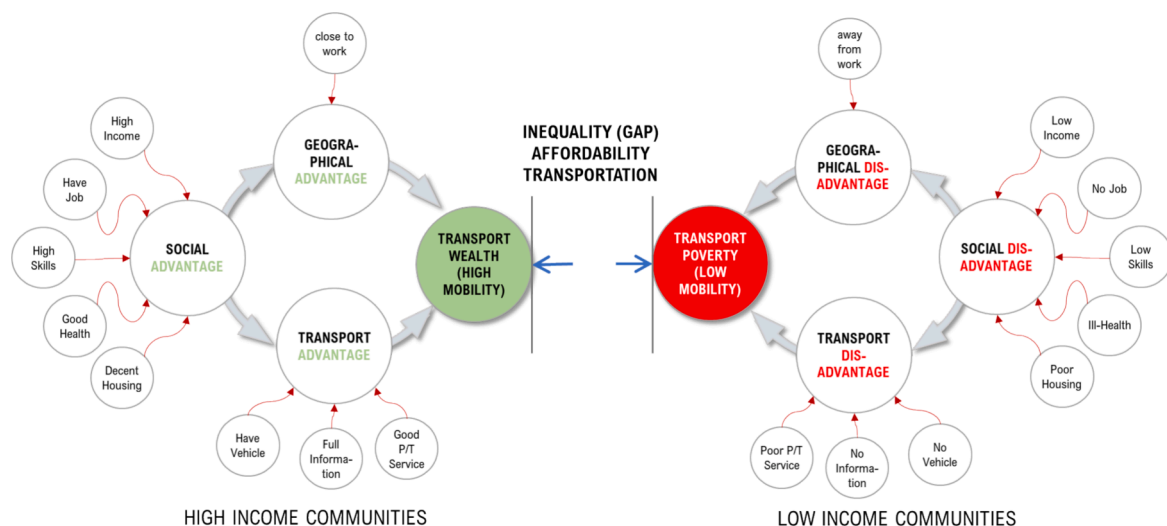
close to work

High Income

Have Job

High Skills

Good Health

Decent Housing

SOCIAL ADVANTAGE

GEOGRAPHICAL ADVANTAGE

TRANSPORT ADVANTAGE

Have Vehicle

Full Information

Good P/T Service

TRANSPORT WEALTH (HIGH MOBILITY)

INEQUALITY (GAP) AFFORDABILITY TRANSPORTATION

TRANSPORT POVERTY (LOW MOBILITY)

away from work

GEOGRAPHICAL DISADVANTAGE

Low Income

No Job

Low Skills

Ill-Health

Poor Housing

SOCIAL DISADVANTAGE

TRANSPORT DISADVANTAGE

Poor P/T Service

No Information

No Vehicle

HIGH INCOME COMMUNITIES

LOW INCOME COMMUNITIES